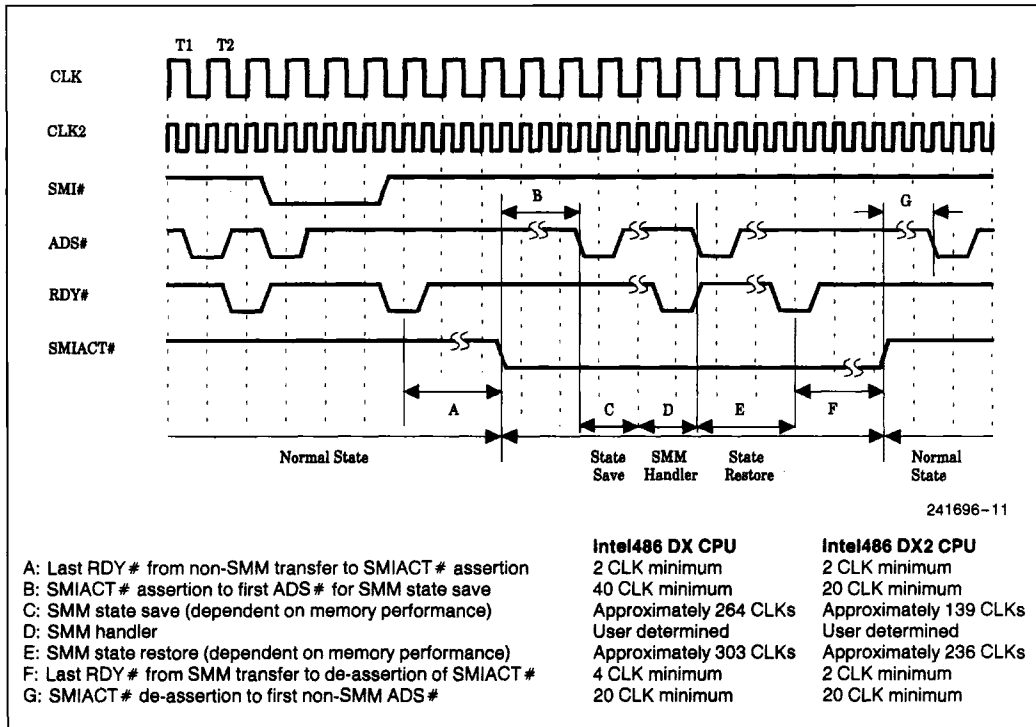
T1 T2

CLK

CLK2

SMI#

ADS#

RDY#

SMIACT#

B

G

A

C

D

E

F

Normal State

State Save

SMM Handler

State Restore

Normal State

241696–11

| | Intel486 DX CPU | Intel486 DX2 CPU |
|---|---|---|
| A: Last RDY# from non-SMM transfer to SMIACT# assertion | 2 CLK minimum | 2 CLK minimum |
| B: SMIACT# assertion to first ADS# for SMM state save | 40 CLK minimum | 20 CLK minimum |
| C: SMM state save (dependent on memory performance) | Approximately 264 CLKs | Approximately 139 CLKs |
| D: SMM handler | User determined | User determined |
| E: SMM state restore (dependent on memory performance) | Approximately 303 CLKs | Approximately 236 CLKs |
| F: Last RDY# from SMM transfer to de-assertion of SMIACT# | 4 CLK minimum | 2 CLK minimum |
| G: SMIACT# de-assertion to first non-SMM ADS# | 20 CLK minimum | 20 CLK minimum |